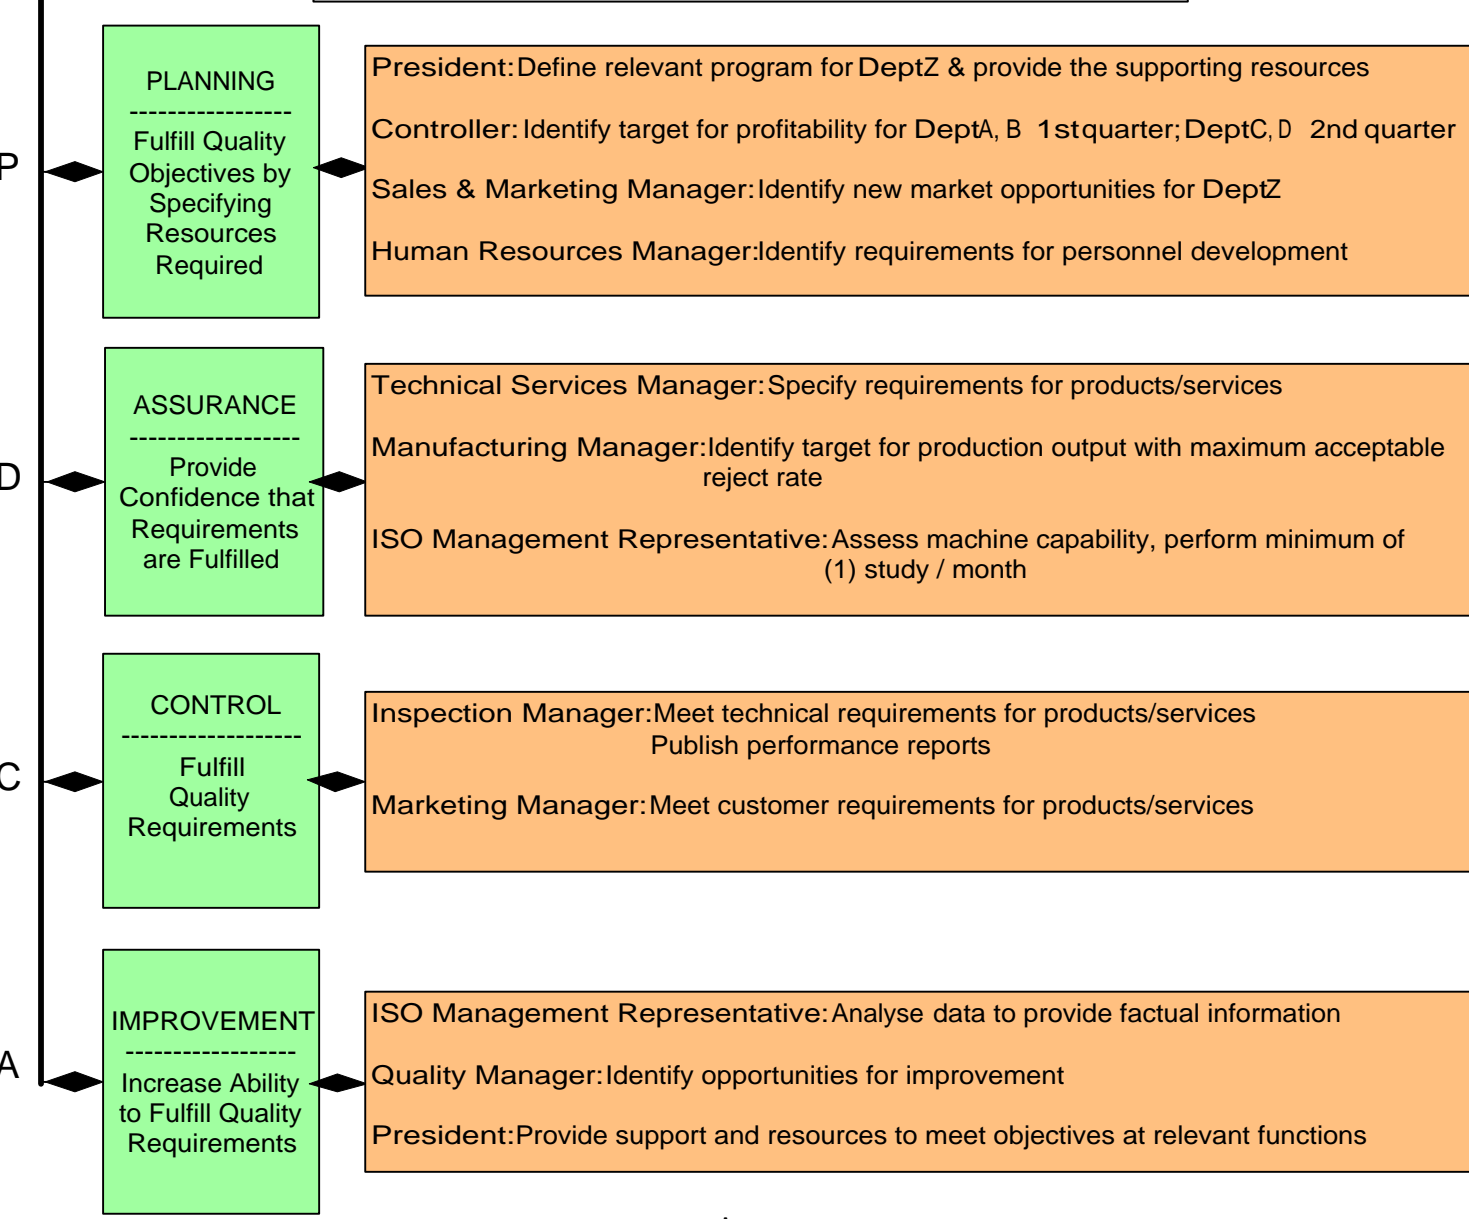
P

PLANNING
----------------
Fulfill Quality Objectives by Specifying Resources Required

President: Define relevant program for DeptZ & provide the supporting resources

Controller: Identify target for profitability for DeptA, B 1st quarter; DeptC, D 2nd quarter

Sales & Marketing Manager: Identify new market opportunities for DeptZ

Human Resources Manager: Identify requirements for personnel development

D

ASSURANCE
-----------------
Provide Confidence that Requirements are Fulfilled

Technical Services Manager: Specify requirements for products/services

Manufacturing Manager: Identify target for production output with maximum acceptable reject rate

ISO Management Representative: Assess machine capability, perform minimum of (1) study / month

C

CONTROL
-------------------
Fulfill Quality Requirements

Inspection Manager: Meet technical requirements for products/services
Publish performance reports

Marketing Manager: Meet customer requirements for products/services

A

IMPROVEMENT
-----------------
Increase Ability to Fulfill Quality Requirements

ISO Management Representative: Analyse data to provide factual information

Quality Manager: Identify opportunities for improvement

President: Provide support and resources to meet objectives at relevant functions